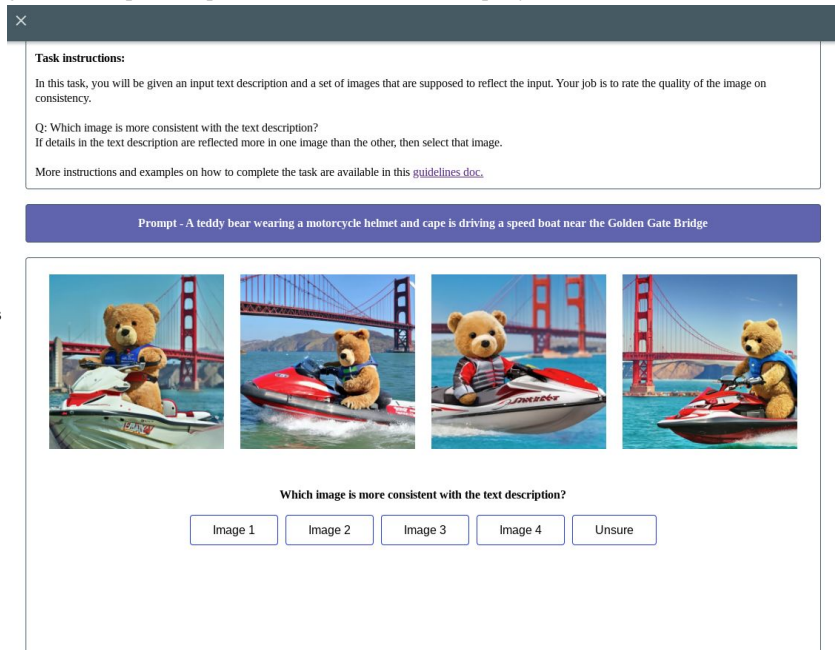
×

Task instructions:

In this task, you will be given an input text description and a set of images that are supposed to reflect the input. Your job is to rate the quality of the image on consistency.

Q: Which image is more consistent with the text description?
If details in the text description are reflected more in one image than the other, then select that image.

More instructions and examples on how to complete the task are available in this guidelines doc.

Prompt - A teddy bear wearing a motorcycle helmet and cape is driving a speed boat near the Golden Gate Bridge

Which image is more consistent with the text description?

Image 1 Image 2 Image 3 Image 4 Unsure